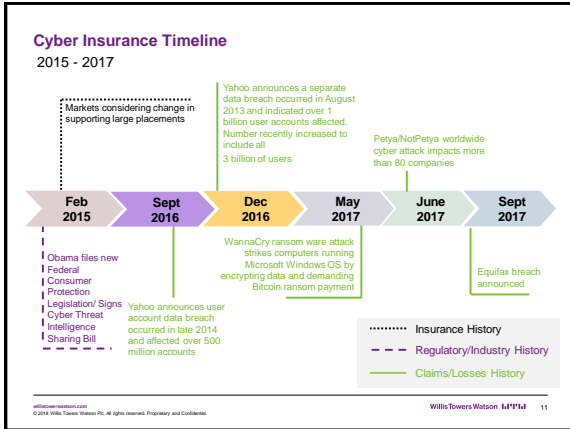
Cyber Insurance Timeline
2015 - 2017

Markets considering change in supporting large placements

Yahoo announces a separate data breach occurred in August 2013 and indicated over 1 billion user accounts affected. Number recently increased to include all 3 billion of users

Petya/NotPetya worldwide cyber attack impacts more than 80 companies

Feb 2015

Sept 2016

Dec 2016

May 2017

June 2017

Sept 2017

Obama files new Federal Consumer Protection Legislation/ Signs Cyber Threat Intelligence Sharing Bill

Yahoo announces user account data breach occurred in late 2014 and affected over 500 million accounts

WannaCry ransom ware attack strikes computers running Microsoft Windows OS by encrypting data and demanding Bitcoin ransom payment

Equifax breach announced

Insurance History

Regulatory/Industry History

Claims/Losses History

willistowerswatson.com
© 2018 Willis Towers Watson Plc. All rights reserved. Proprietary and Confidential.

WillisTowersWatson

11